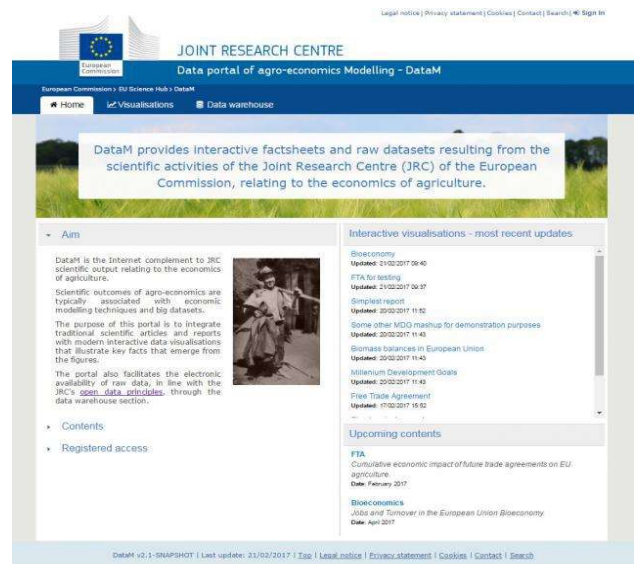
Legal notice | Privacy statement | Cookies | Contact | Search | Sign in

European Commission

JOINT RESEARCH CENTRE

Data portal of agro-economics Modelling - DataM

European Commission > EU Science Hub > DataM

Home | Visualisations | Data warehouse

DataM provides interactive factsheets and raw datasets resulting from the scientific activities of the Joint Research Centre (JRC) of the European Commission, relating to the economics of agriculture.

Aim

DataM is the Internet complement to JRC scientific output relating to the economics of agriculture.

Scientific outcomes of agro-economics are typically associated with economic modelling techniques and big datasets.

The purpose of this portal is to integrate traditional scientific articles and reports with modern interactive data visualisations that illustrate key facts that emerge from the figures.

The portal also facilitates the electronic availability of raw data, in line with the JRC's open data principles, through the data warehouse section.

Contents

Registered access

Interactive visualisations - most recent updates

Bioeconomy
Updated: 21/02/2017 09:40

FTA for testing
Updated: 21/02/2017 09:37

Simplest report
Updated: 20/02/2017 11:52

Some other MDG mashup for demonstration purposes
Updated: 20/02/2017 11:43

Biomass balances in European Union
Updated: 20/02/2017 11:43

Millenium Development Goals
Updated: 20/02/2017 11:43

Free Trade Agreement
Updated: 17/02/2017 15:52

Upcoming contents

FTA
Cumulative economic impact of future trade agreements on EU agriculture.
Date: February 2017

Bioeconomics
Jobs and Turnover in the European Union Bioeconomy
Date: April 2017

DataM v2.1-SNAPSHOT | Last update: 21/02/2017 | Top | Legal notice | Privacy statement | Cookies | Contact | Search